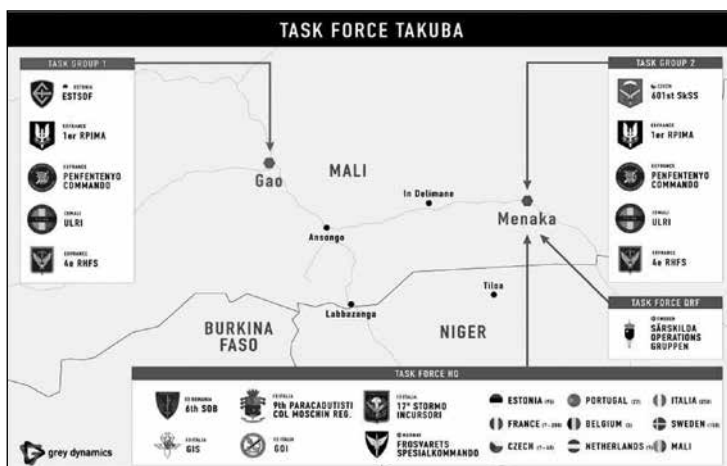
TASK FORCE TAKUBA

TASK GROUP 1

ESTONIA
ESTSOF

FRANCE
1er RPIMA

FRANCE
PENFENTENYO COMMANDO

FRANCE
ULRI

FRANCE
4e RHFS

TASK GROUP 2

CZECH
601st SkSS

FRANCE
1er RPIMA

FRANCE
PENFENTENYO COMMANDO

FRANCE
ULRI

FRANCE
4e RHFS

MALI

Gao

In Delimane

Menaka

Ansongo

Tiloa

Labbazanga

BURKINA FASO

NIGER

TASK FORCE QRF

SWEDEN
SÄRSKILDA OPERATIONS GRUPPEN

TASK FORCE HQ

ROMANIA
6th SOB

ITALIA
9th PARACADUTISTI COL MOSCHIN REG.

ITALIA
17° STORMO INCURSORI

ITALIA
GIS

ITALIA
GOI

NORWAY
FROSVARETS SPESIALKOMMANDO

ESTONIA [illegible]

PORTUGAL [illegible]

ITALIA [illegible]

FRANCE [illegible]

BELGIUM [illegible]

SWEDEN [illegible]

CZECH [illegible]

NETHERLANDS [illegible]

MALI

grey dynamics